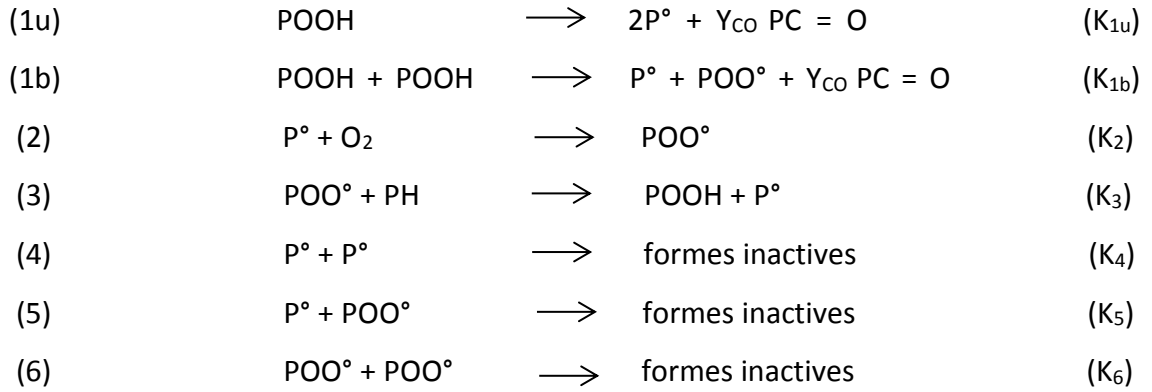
| | | | | |
|---|---|---|---|---|
| (1u) | POOH | $\longrightarrow$ | 2P° + $Y_{CO}$ PC = O | ($K_{1u}$) |
| (1b) | POOH + POOH | $\longrightarrow$ | P° + POO° + $Y_{CO}$ PC = O | ($K_{1b}$) |
| (2) | P° + $O_2$ | $\longrightarrow$ | POO° | ($K_2$) |
| (3) | POO° + PH | $\longrightarrow$ | POOH + P° | ($K_3$) |
| (4) | P° + P° | $\longrightarrow$ | formes inactives | ($K_4$) |
| (5) | P° + POO° | $\longrightarrow$ | formes inactives | ($K_5$) |
| (6) | POO° + POO° | $\longrightarrow$ | formes inactives | ($K_6$) |